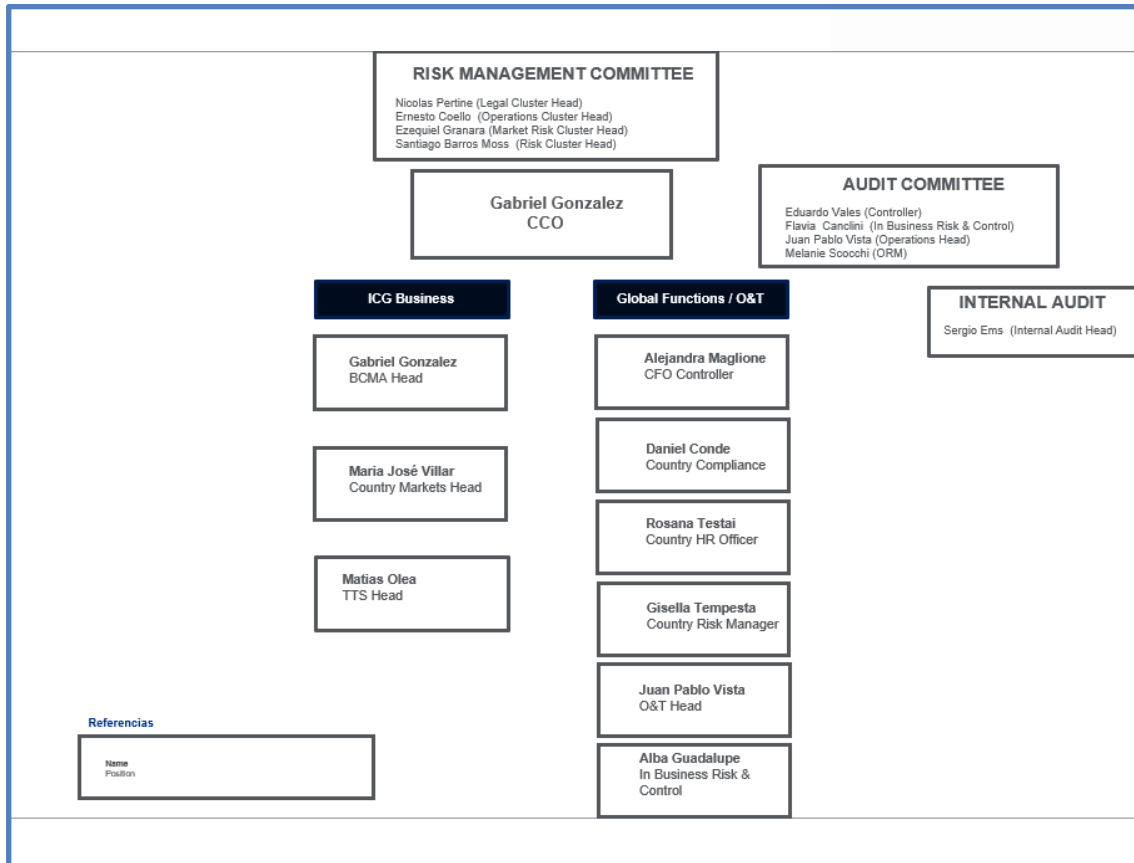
RISK MANAGEMENT COMMITTEE

Nicolas Pertine (Legal Cluster Head)
Ernesto Coello (Operations Cluster Head)
Ezequiel Granara (Market Risk Cluster Head)
Santiago Barros Moss (Risk Cluster Head)

Gabriel Gonzalez
CCO

AUDIT COMMITTEE

Eduardo Vales (Controller)
Flavia Canclini (In Business Risk & Control)
Juan Pablo Vista (Operations Head)
Melanie Soocchi (ORM)

ICG Business

Global Functions / O&T

INTERNAL AUDIT

Sergio Ems (Internal Audit Head)

Gabriel Gonzalez
BCMA Head

Alejandra Maglione
CFO Controller

Maria José Villar
Country Markets Head

Daniel Conde
Country Compliance

Rosana Testai
Country HR Officer

Matias Olea
TTS Head

Gisella Tempesta
Country Risk Manager

Juan Pablo Vista
O&T Head

Referencias

Name
Position

Alba Guadalupe
In Business Risk & Control